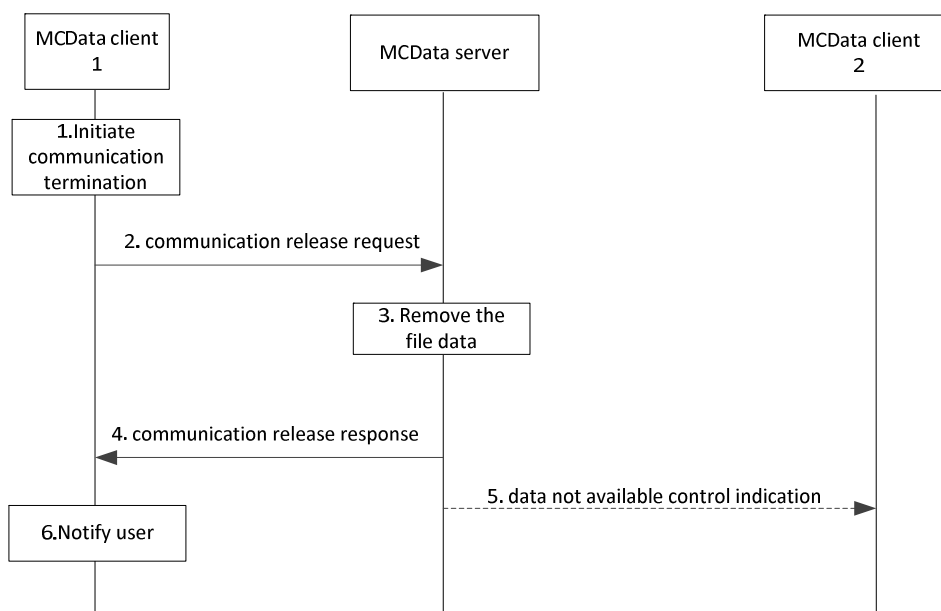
MCData client 1

MCData server

MCData client 2

1.Initiate communication termination

2. communication release request

3. Remove the file data

4. communication release response

5. data not available control indication

6.Notify user